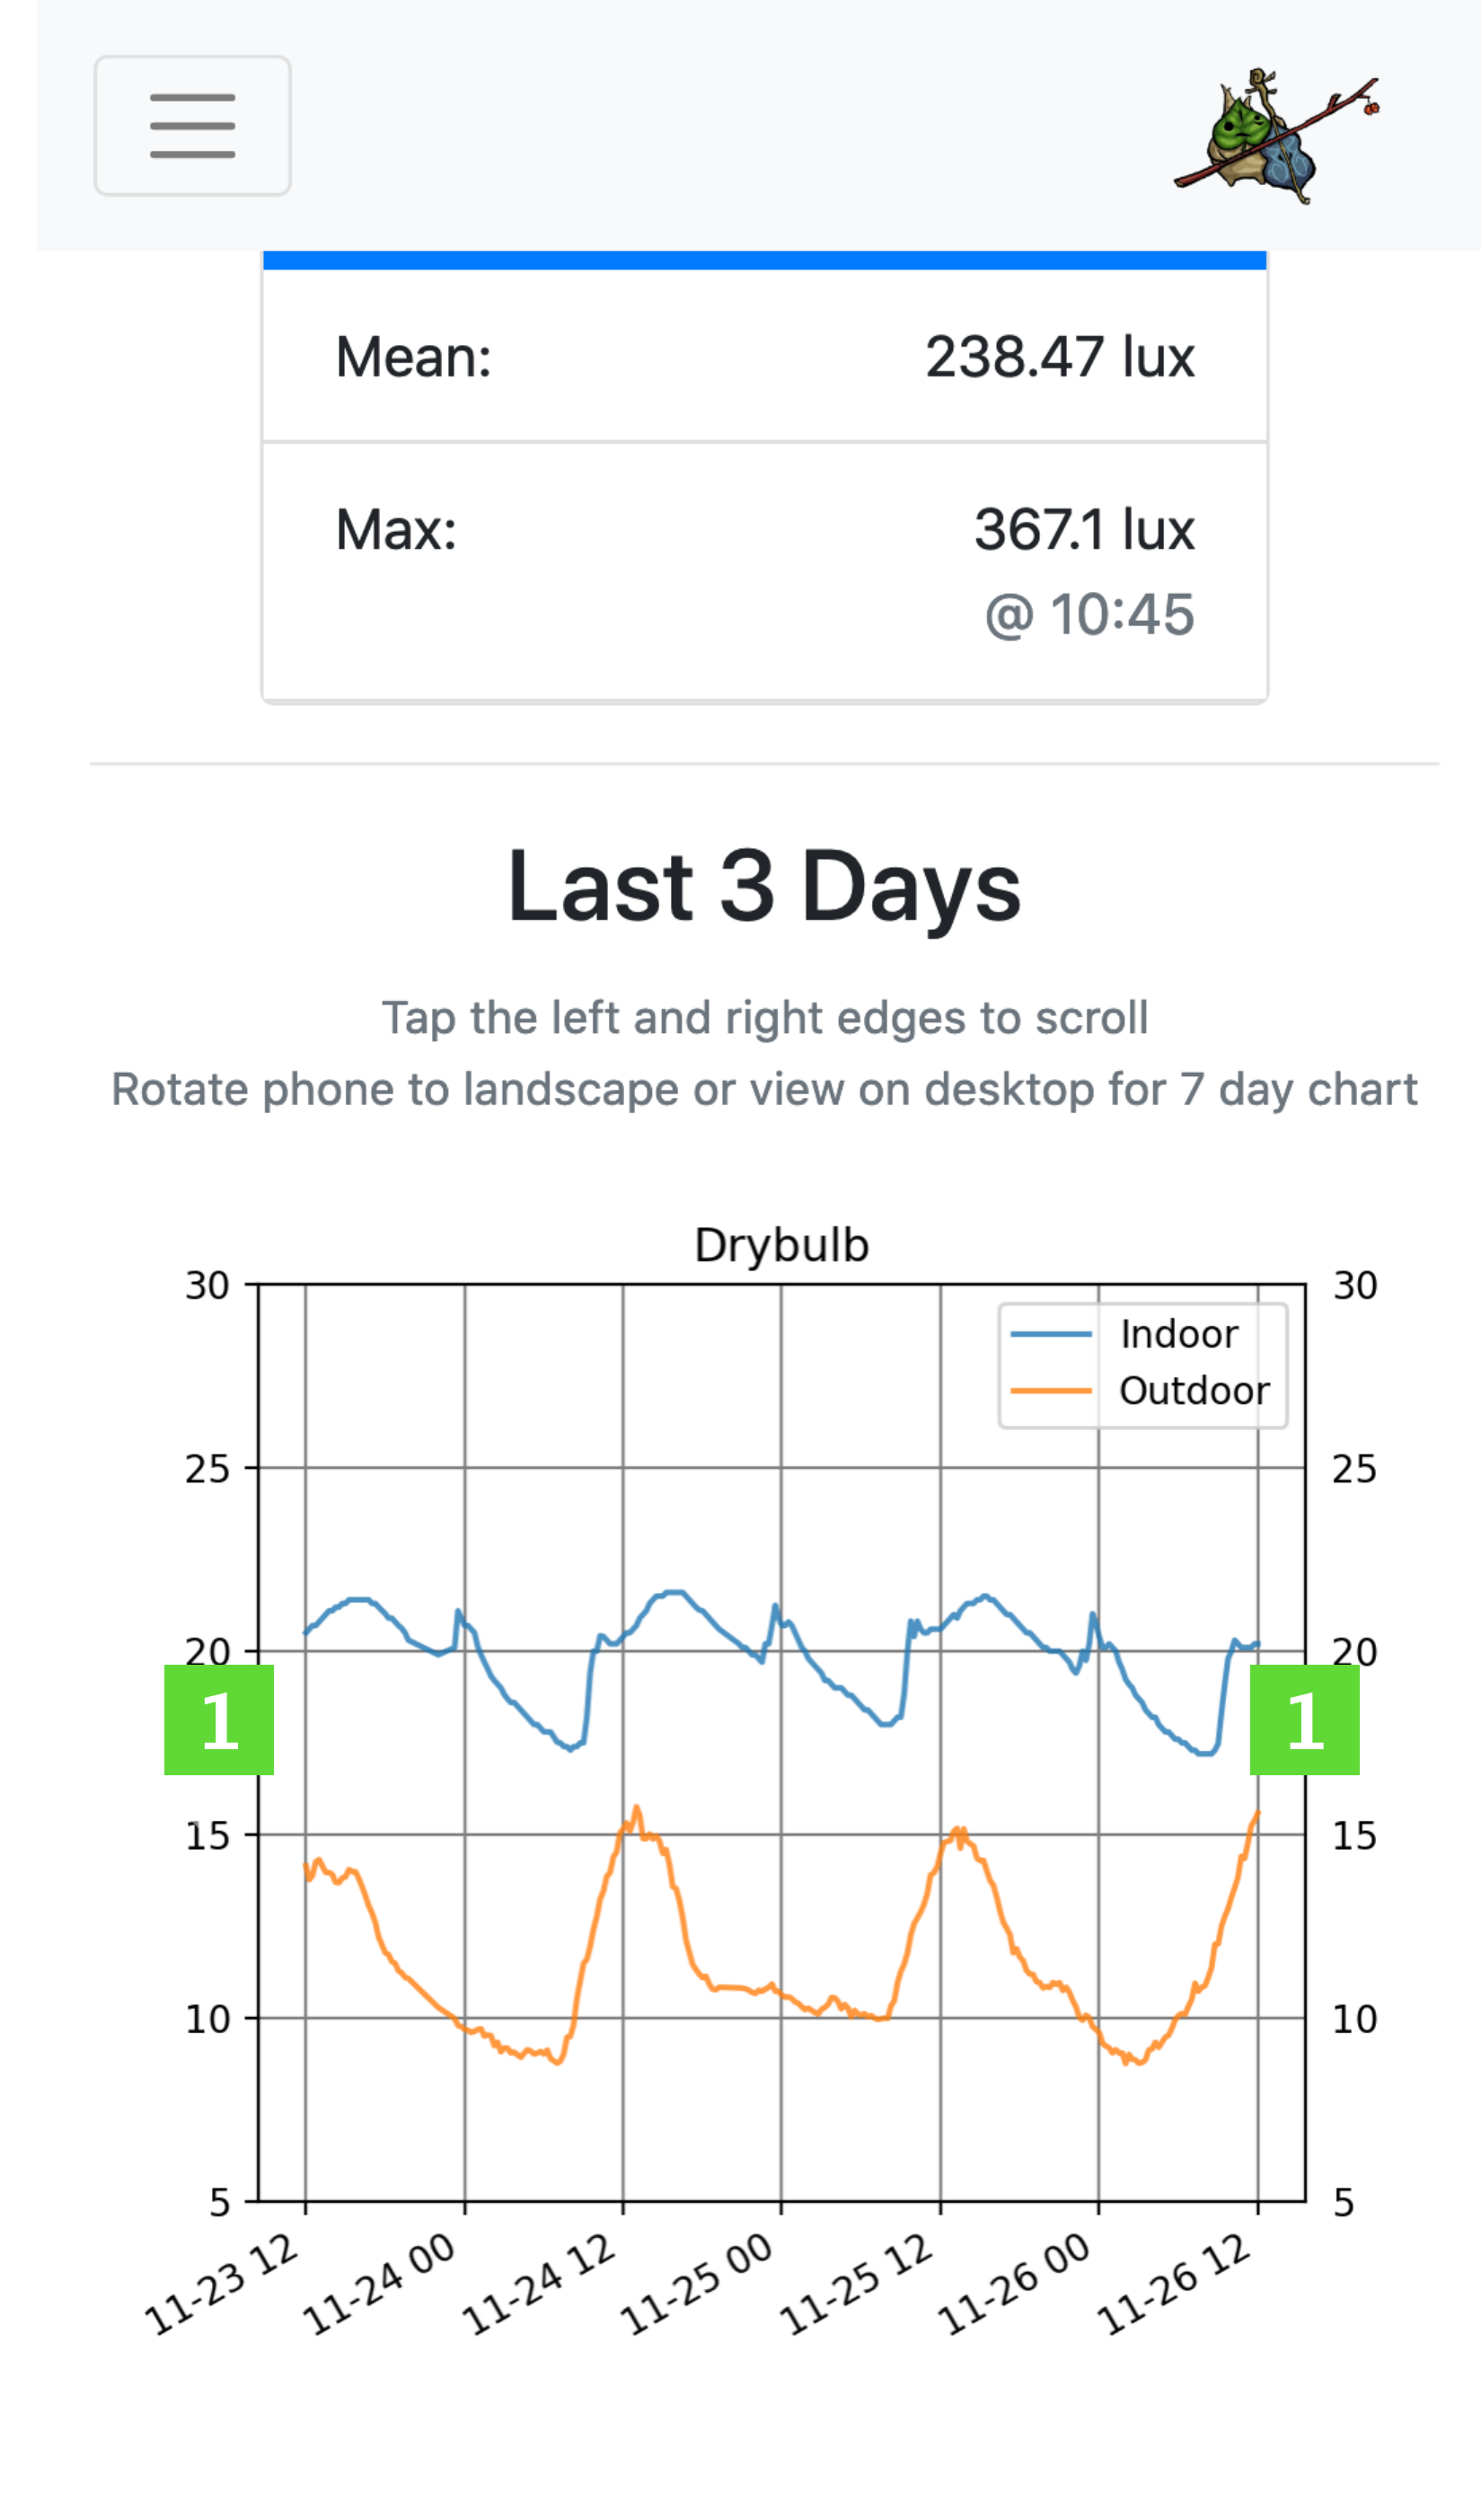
Mean: 238.47 lux

Max: 367.1 lux
@ 10:45

Last 3 Days

Tap the left and right edges to scroll
Rotate phone to landscape or view on desktop for 7 day chart

Drybulb

Indoor
Outdoor

30
25
20
15
10
5

30
25
20
15
10
5

1
1

11-23 12
11-24 00
11-24 12
11-25 00
11-25 12
11-26 00
11-26 12